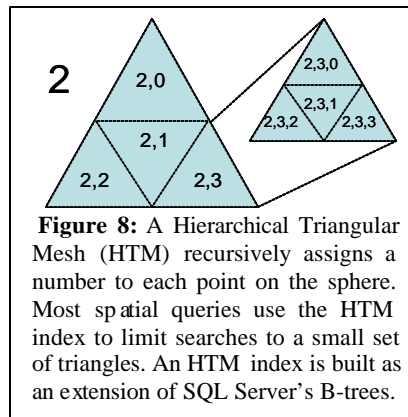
2

2,0

2,1

2,2

2,3

2,3,0

2,3,1

2,3,2

2,3,3

**Figure 8:** A Hierarchical Triangular Mesh (HTM) recursively assigns a number to each point on the sphere. Most sp atial queries use the HTM index to limit searches to a small set of triangles. An HTM index is built as an extension of SQL Server's B-trees.